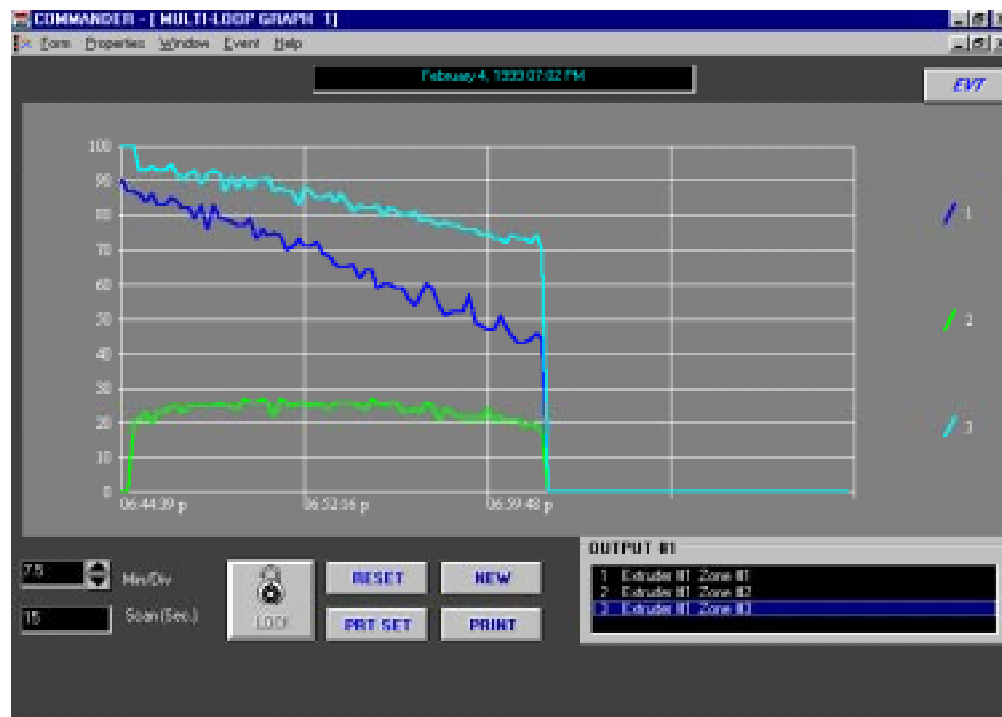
COMMANDER - [ MULTI-LOOP GRAPH 1]

Form Properties Window Event Help

February 4, 1999 07:02 PM

EVT

100
90
80
70
60
50
40
30
20
10
0

06:44:39 p
06:52:16 p
06:59:48 p

1
2
3

7.5 Min/Div
15 Scan (Sec.)

LOCK

RESET
NEW
PRT SET
PRINT

OUTPUT #1
1 Extruder #1 Zone #1
2 Extruder #1 Zone #2
3 Extruder #1 Zone #3